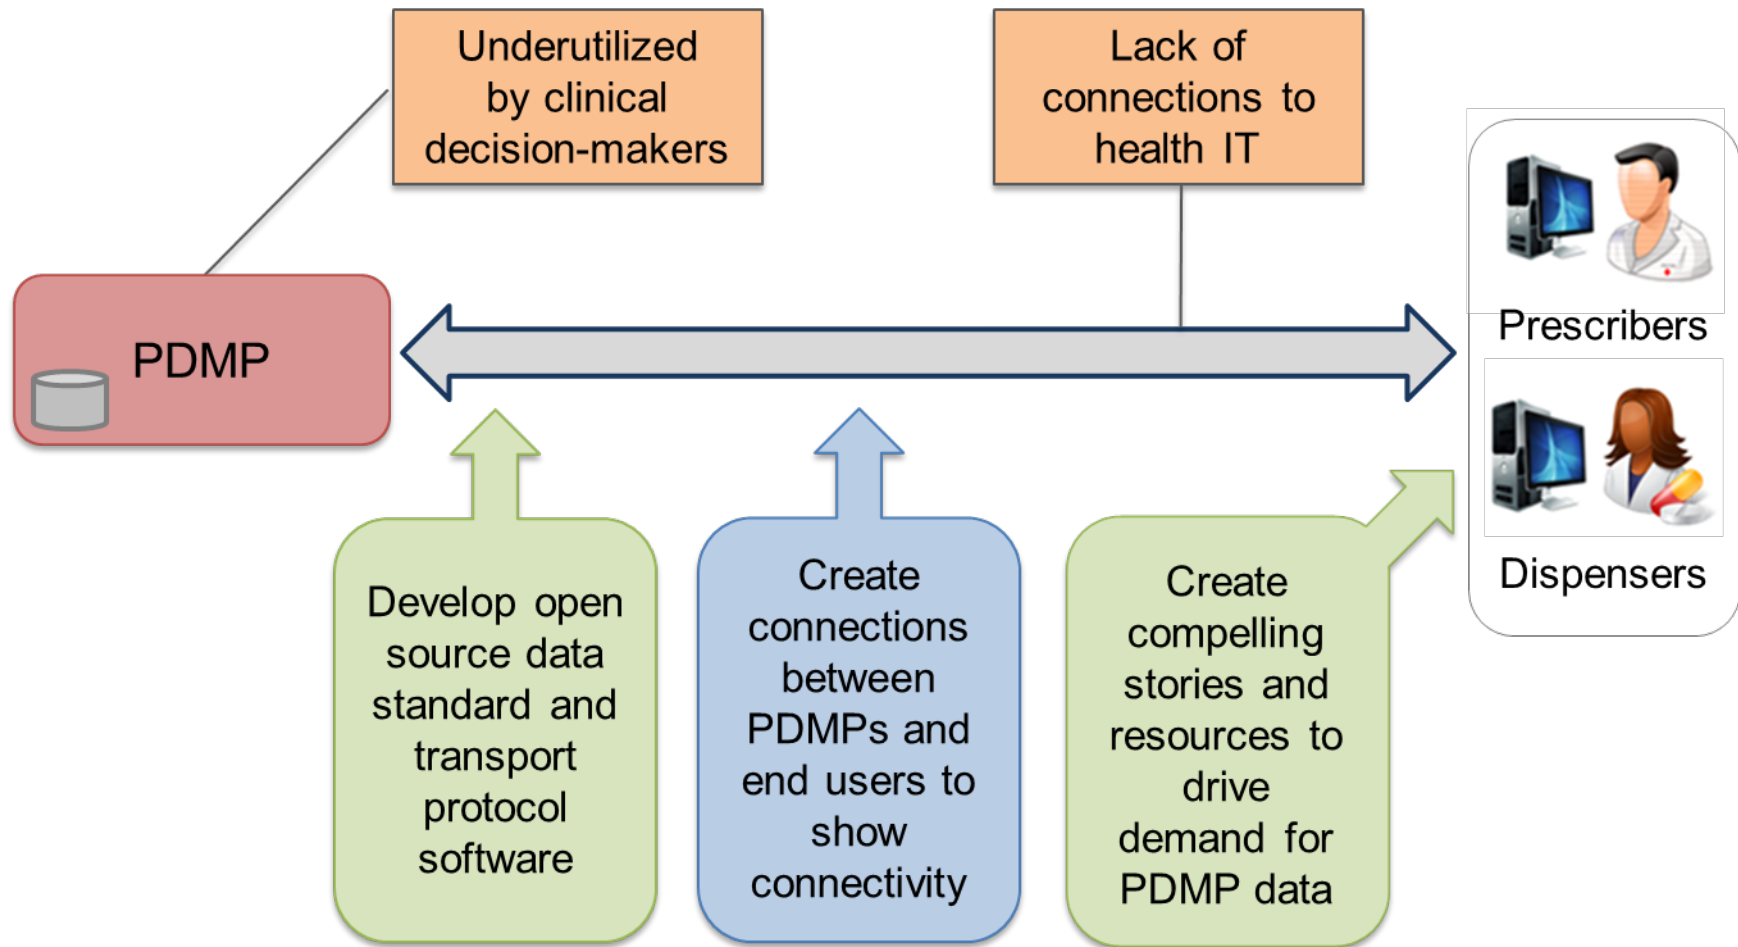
Underutilized by clinical decision-makers

Lack of connections to health IT

PDMP

Prescribers

Dispensers

Develop open source data standard and transport protocol software

Create connections between PDMPs and end users to show connectivity

Create compelling stories and resources to drive demand for PDMP data